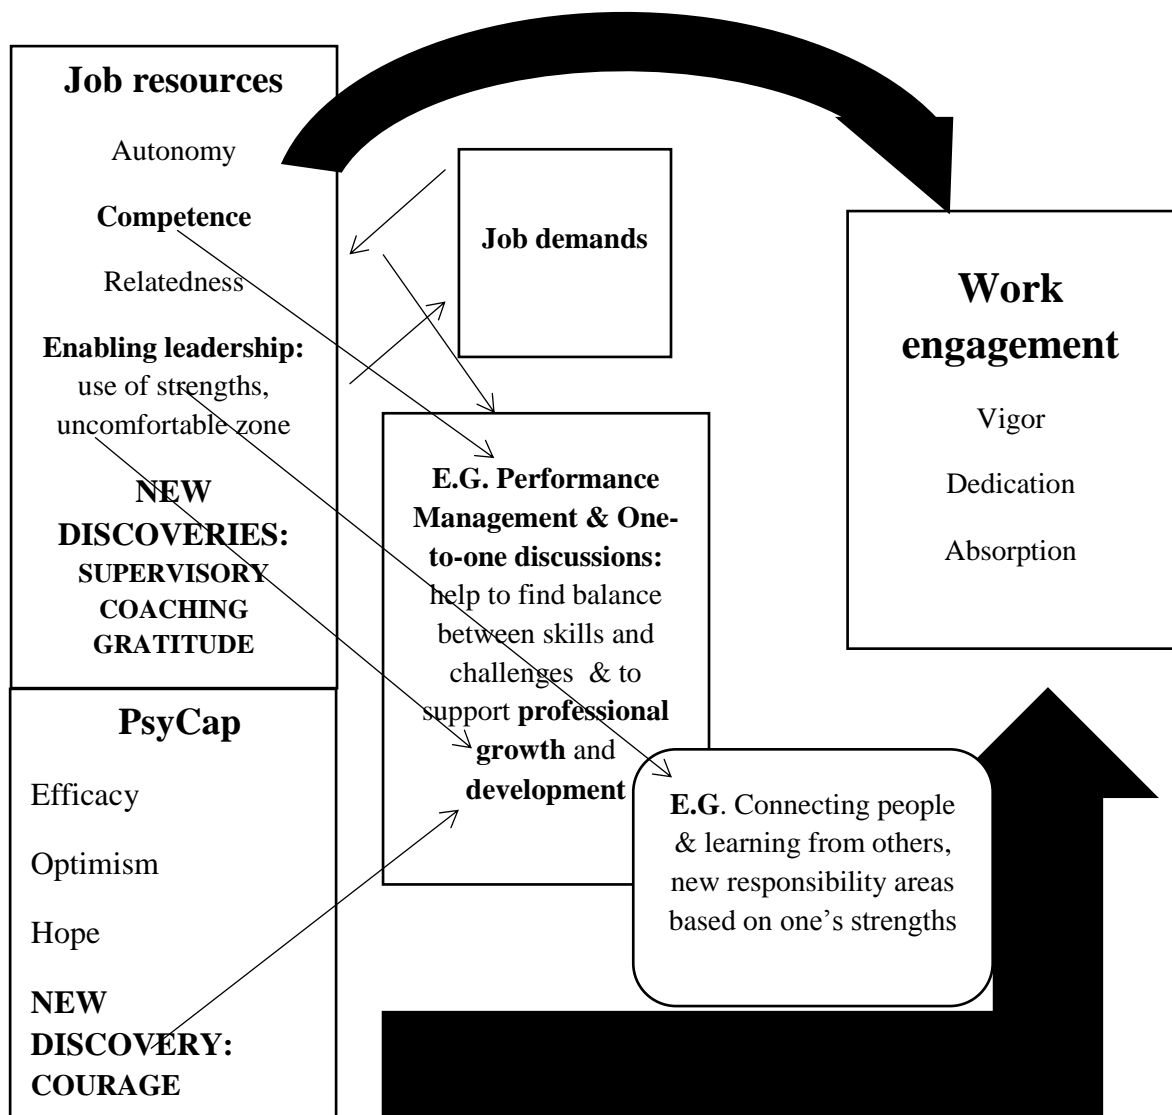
Job resources

Autonomy

Competence

Relatedness

Enabling leadership: use of strengths, uncomfortable zone

NEW DISCOVERIES: SUPERVISORY COACHING GRATITUDE

Job demands

Work engagement

Vigor

Dedication

Absorption

E.G. Performance Management & One-to-one discussions: help to find balance between skills and challenges & to support professional growth and development

PsyCap

Efficacy

Optimism

Hope

NEW DISCOVERY: COURAGE

E.G. Connecting people & learning from others, new responsibility areas based on one's strengths